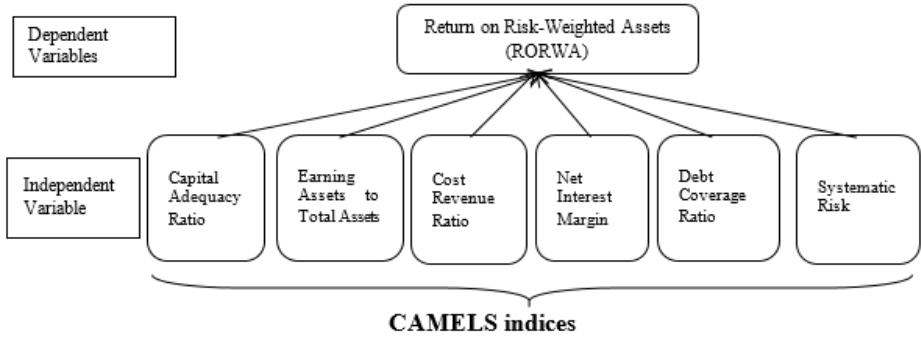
Dependent Variables

Return on Risk-Weighted Assets (RORWA)

Independent Variable

Capital Adequacy Ratio

Earning Assets to Total Assets

Cost Revenue Ratio

Net Interest Margin

Debt Coverage Ratio

Systematic Risk

CAMELS indices